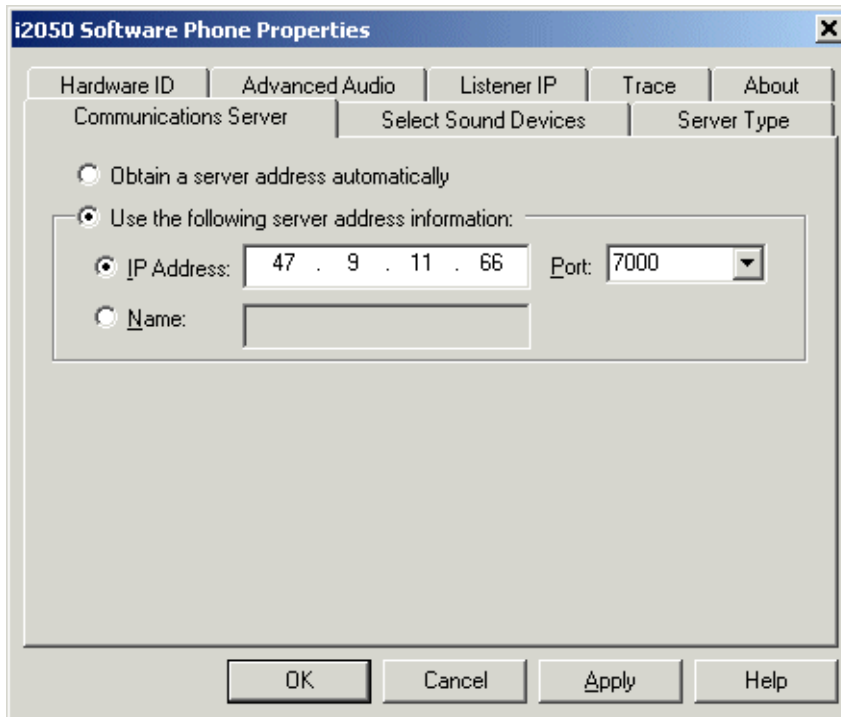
i2050 Software Phone Properties

×

Hardware ID | Advanced Audio | Listener IP | Trace | About

Communications Server | Select Sound Devices | Server Type

Obtain a server address automatically

Use the following server address information:

IP Address: 47 . 9 . 11 . 66 Port: 7000

Name:

OK Cancel Apply Help